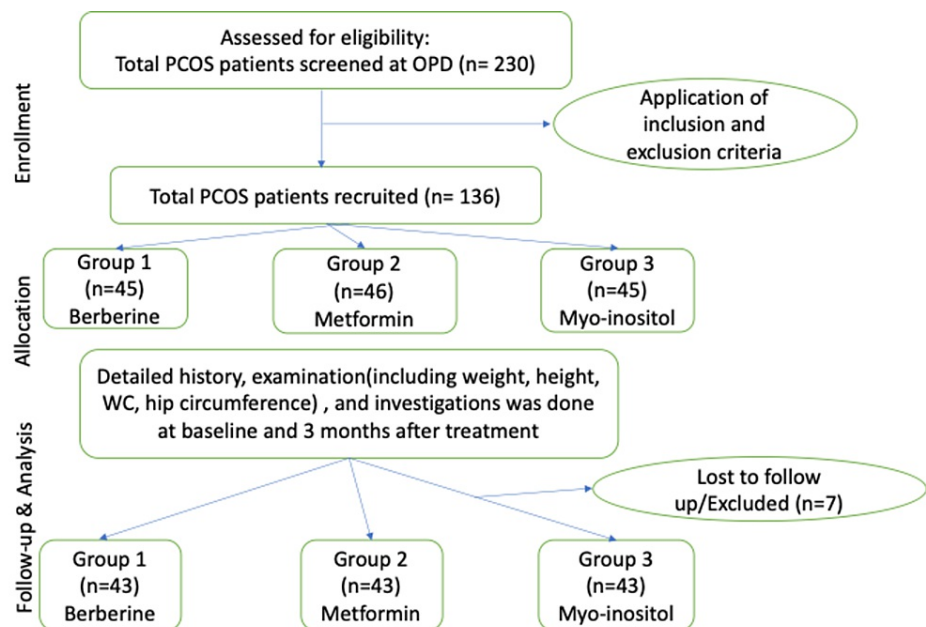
Enrollment

Assessed for eligibility:
Total PCOS patients screened at OPD (n= 230)

Application of inclusion and exclusion criteria

Total PCOS patients recruited (n= 136)

Allocation

Group 1
(n=45)
Berberine

Group 2
(n=46)
Metformin

Group 3
(n=45)
Myo-inositol

Follow-up & Analysis

Detailed history, examination(including weight, height, WC, hip circumference) , and investigations was done at baseline and 3 months after treatment

Lost to follow up/Excluded (n=7)

Group 1
(n=43)
Berberine

Group 2
(n=43)
Metformin

Group 3
(n=43)
Myo-inositol